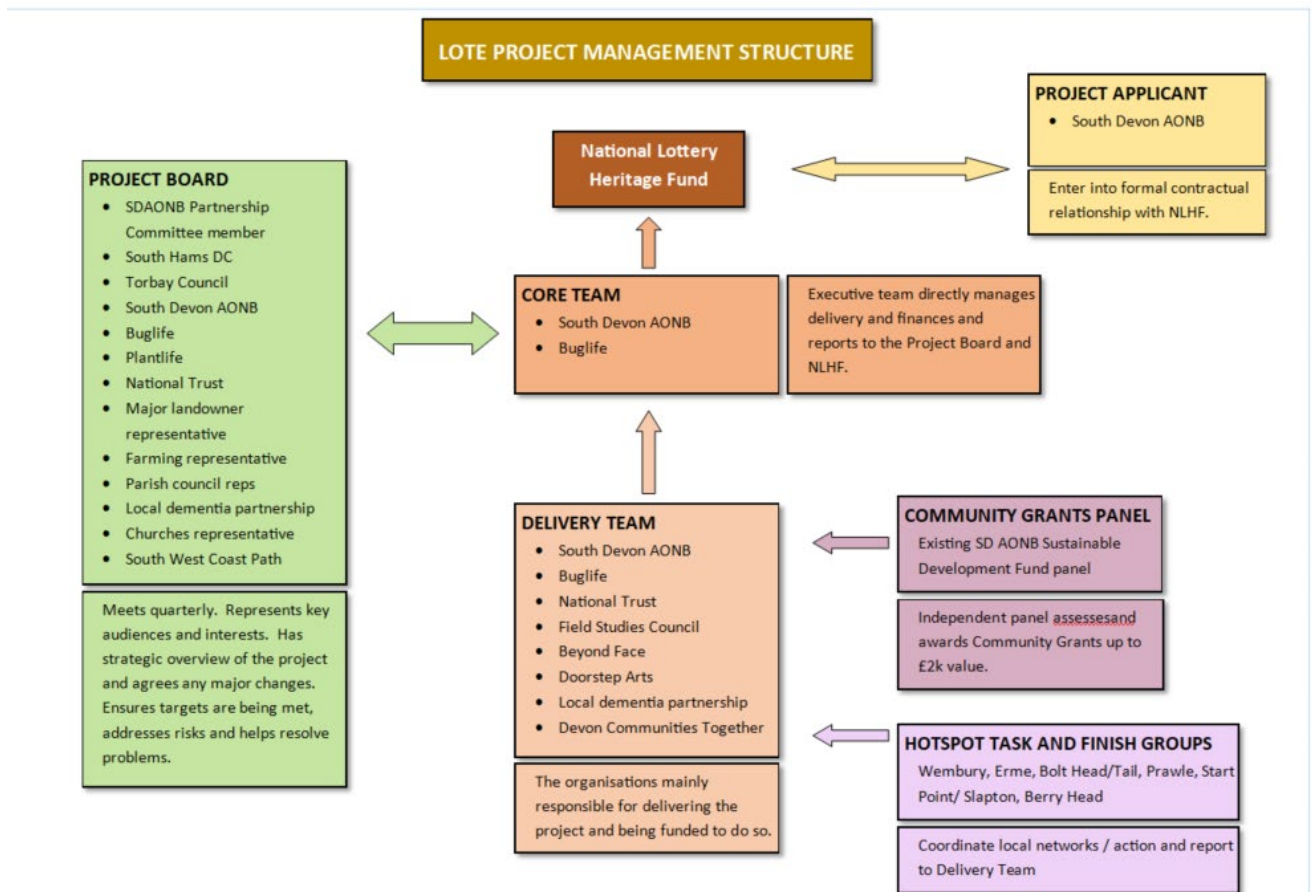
LOTE PROJECT MANAGEMENT STRUCTURE

PROJECT APPLICANT
- South Devon AONB

Enter into formal contractual relationship with NLHF.

National Lottery Heritage Fund

PROJECT BOARD
- SDAONB Partnership Committee member
- South Hams DC
- Torbay Council
- South Devon AONB
- Buglife
- Plantlife
- National Trust
- Major landowner representative
- Farming representative
- Parish council reps
- Local dementia partnership
- Churches representative
- South West Coast Path

Meets quarterly. Represents key audiences and interests. Has strategic overview of the project and agrees any major changes. Ensures targets are being met, addresses risks and helps resolve problems.

CORE TEAM
- South Devon AONB
- Buglife

Executive team directly manages delivery and finances and reports to the Project Board and NLHF.

DELIVERY TEAM
- South Devon AONB
- Buglife
- National Trust
- Field Studies Council
- Beyond Face
- Doorstep Arts
- Local dementia partnership
- Devon Communities Together

The organisations mainly responsible for delivering the project and being funded to do so.

COMMUNITY GRANTS PANEL
Existing SD AONB Sustainable Development Fund panel

Independent panel assessesand awards Community Grants up to £2k value.

HOTSPOT TASK AND FINISH GROUPS
Wembury, Erme, Bolt Head/Tail, Prawle, Start Point/ Slapton, Berry Head

Coordinate local networks / action and report to Delivery Team